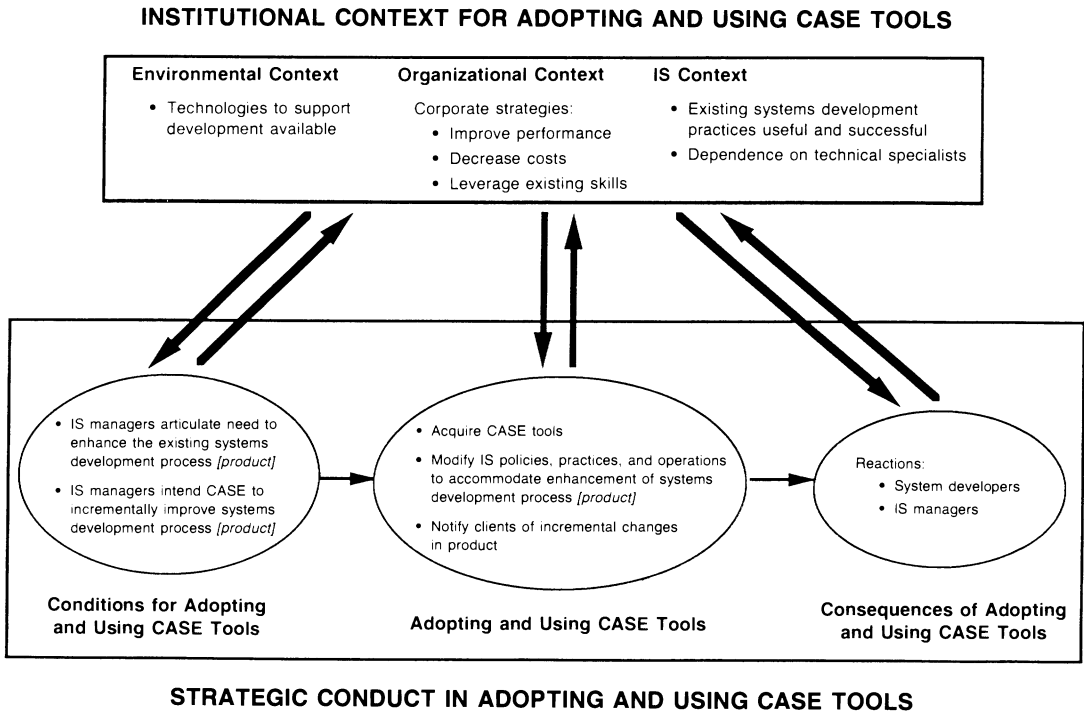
INSTITUTIONAL CONTEXT FOR ADOPTING AND USING CASE TOOLS

Environmental Context

• Technologies to support development available

Organizational Context

Corporate strategies:

• Improve performance
• Decrease costs
• Leverage existing skills

IS Context

• Existing systems development practices useful and successful
• Dependence on technical specialists

• IS managers articulate need to enhance the existing systems development process [product]
• IS managers intend CASE to incrementally improve systems development process [product]

Conditions for Adopting and Using CASE Tools

• Acquire CASE tools
• Modify IS policies, practices, and operations to accommodate enhancement of systems development process [product]
• Notify clients of incremental changes in product

Adopting and Using CASE Tools

Reactions:

• System developers
• IS managers

Consequences of Adopting and Using CASE Tools

STRATEGIC CONDUCT IN ADOPTING AND USING CASE TOOLS